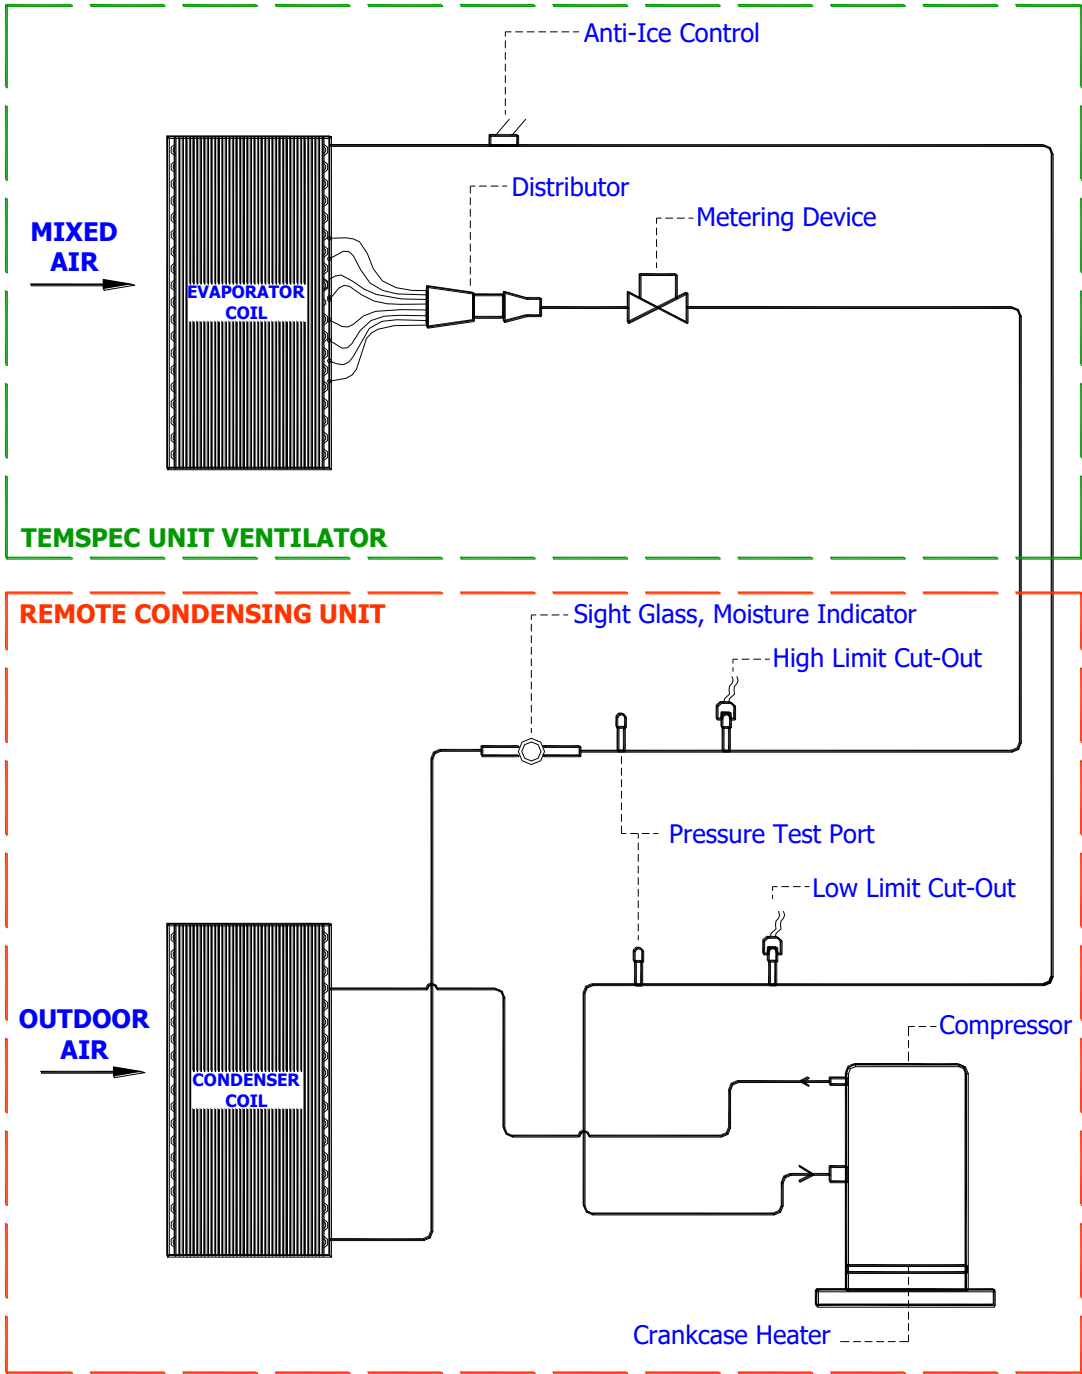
Anti-Ice Control

Distributor

Metering Device

MIXED AIR

EVAPORATOR COIL

TEMSPEC UNIT VENTILATOR

REMOTE CONDENSING UNIT

Sight Glass, Moisture Indicator

High Limit Cut-Out

Pressure Test Port

Low Limit Cut-Out

OUTDOOR AIR

CONDENSER COIL

Compressor

Crankcase Heater